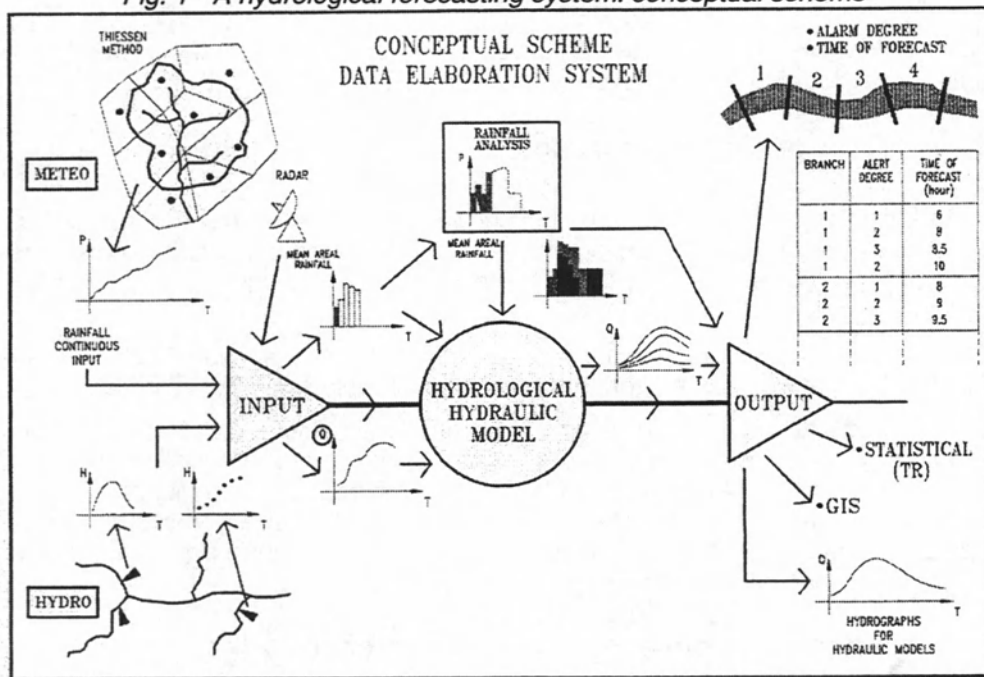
Fig. 1 - A hydrological forecasting system: conceptual scheme

CONCEPTUAL SCHEME
DATA ELABORATION SYSTEM

THIESSEN METHOD

METEO

RADAR

MEAN AREAL RAINFALL

RAINFALL ANALYSIS

P

T

MEAN AREAL RAINFALL

RAINFALL CONTINUOUS INPUT

INPUT

HYDROLOGICAL HYDRAULIC MODEL

Q

OUTPUT

• ALARM DEGREE
• TIME OF FORECAST

1 2 3 4

| BRANCH | ALERT DEGREE | TIME OF FORECAST (hour) |
|---|---|---|
| 1 | 1 | 6 |
| 1 | 2 | 8 |
| 1 | 3 | 8.5 |
| 1 | 2 | 10 |
| 2 | 1 | 8 |
| 2 | 2 | 9 |
| 2 | 3 | 9.5 |

• STATISTICAL (TR)

• GIS

H

T

HYDRO

HYDROGRAPHS FOR HYDRAULIC MODELS